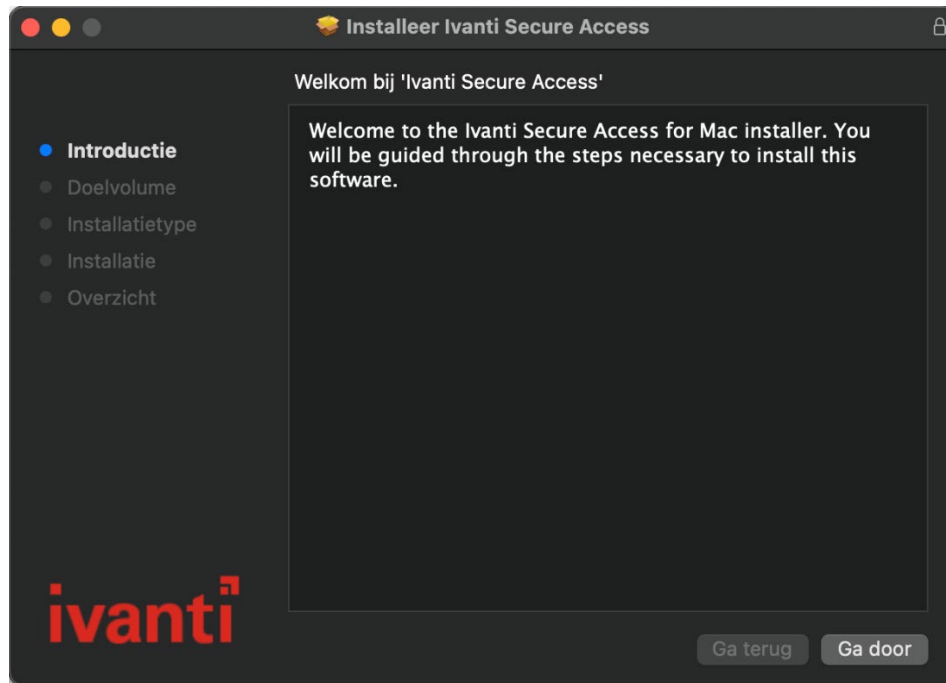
Installeer Ivanti Secure Access

Welkom bij 'Ivanti Secure Access'

Introductie
Doelvolume
Installatietype
Installatie
Overzicht

Welcome to the Ivanti Secure Access for Mac installer. You will be guided through the steps necessary to install this software.

ivanti

Ga terug
Ga door